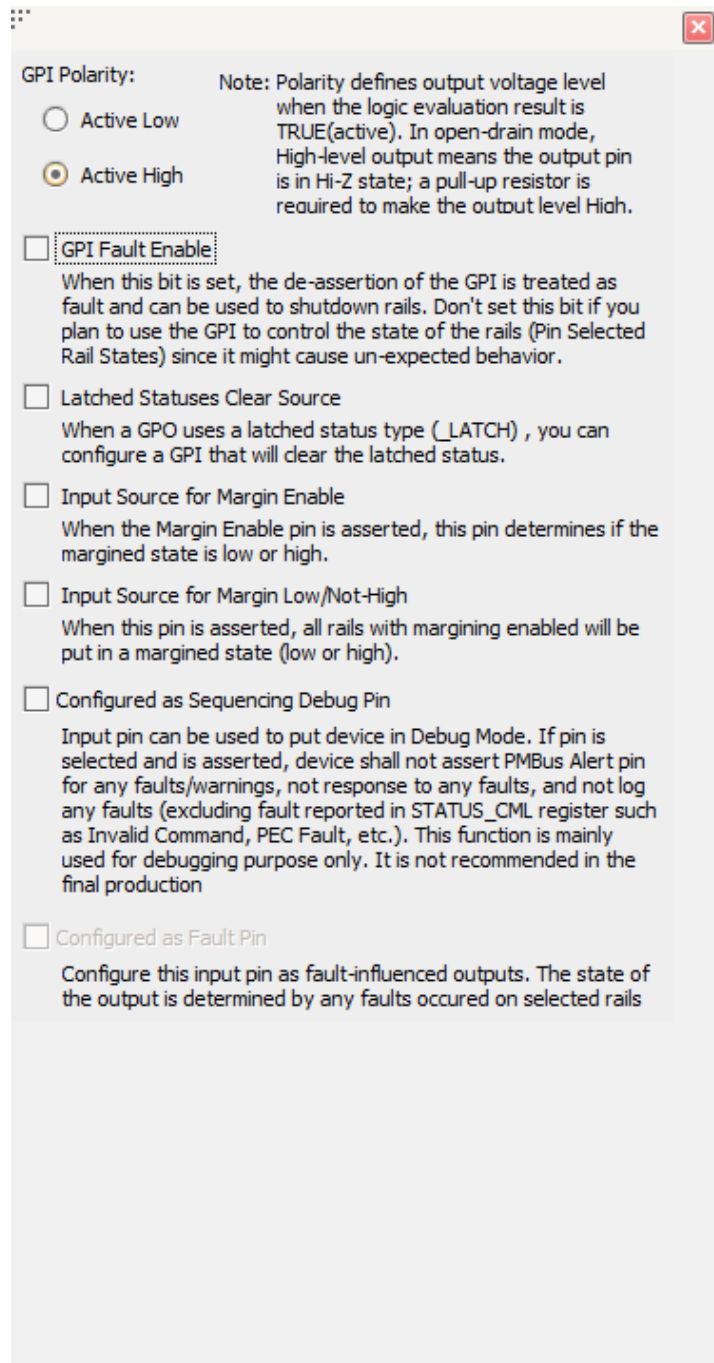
GPI Polarity:

Active Low

Active High

Note: Polarity defines output voltage level when the logic evaluation result is TRUE(active). In open-drain mode, High-level output means the output pin is in Hi-Z state; a pull-up resistor is required to make the output level High.

GPI Fault Enable

When this bit is set, the de-assertion of the GPI is treated as fault and can be used to shutdown rails. Don't set this bit if you plan to use the GPI to control the state of the rails (Pin Selected Rail States) since it might cause un-expected behavior.

Latched Statuses Clear Source

When a GPO uses a latched status type (_LATCH) , you can configure a GPI that will clear the latched status.

Input Source for Margin Enable

When the Margin Enable pin is asserted, this pin determines if the margined state is low or high.

Input Source for Margin Low/Not-High

When this pin is asserted, all rails with margining enabled will be put in a margined state (low or high).

Configured as Sequencing Debug Pin

Input pin can be used to put device in Debug Mode. If pin is selected and is asserted, device shall not assert PMBus Alert pin for any faults/warnings, not response to any faults, and not log any faults (excluding fault reported in STATUS_CML register such as Invalid Command, PEC Fault, etc.). This function is mainly used for debugging purpose only. It is not recommended in the final production

Configured as Fault Pin

Configure this input pin as fault-influenced outputs. The state of the output is determined by any faults occured on selected rails